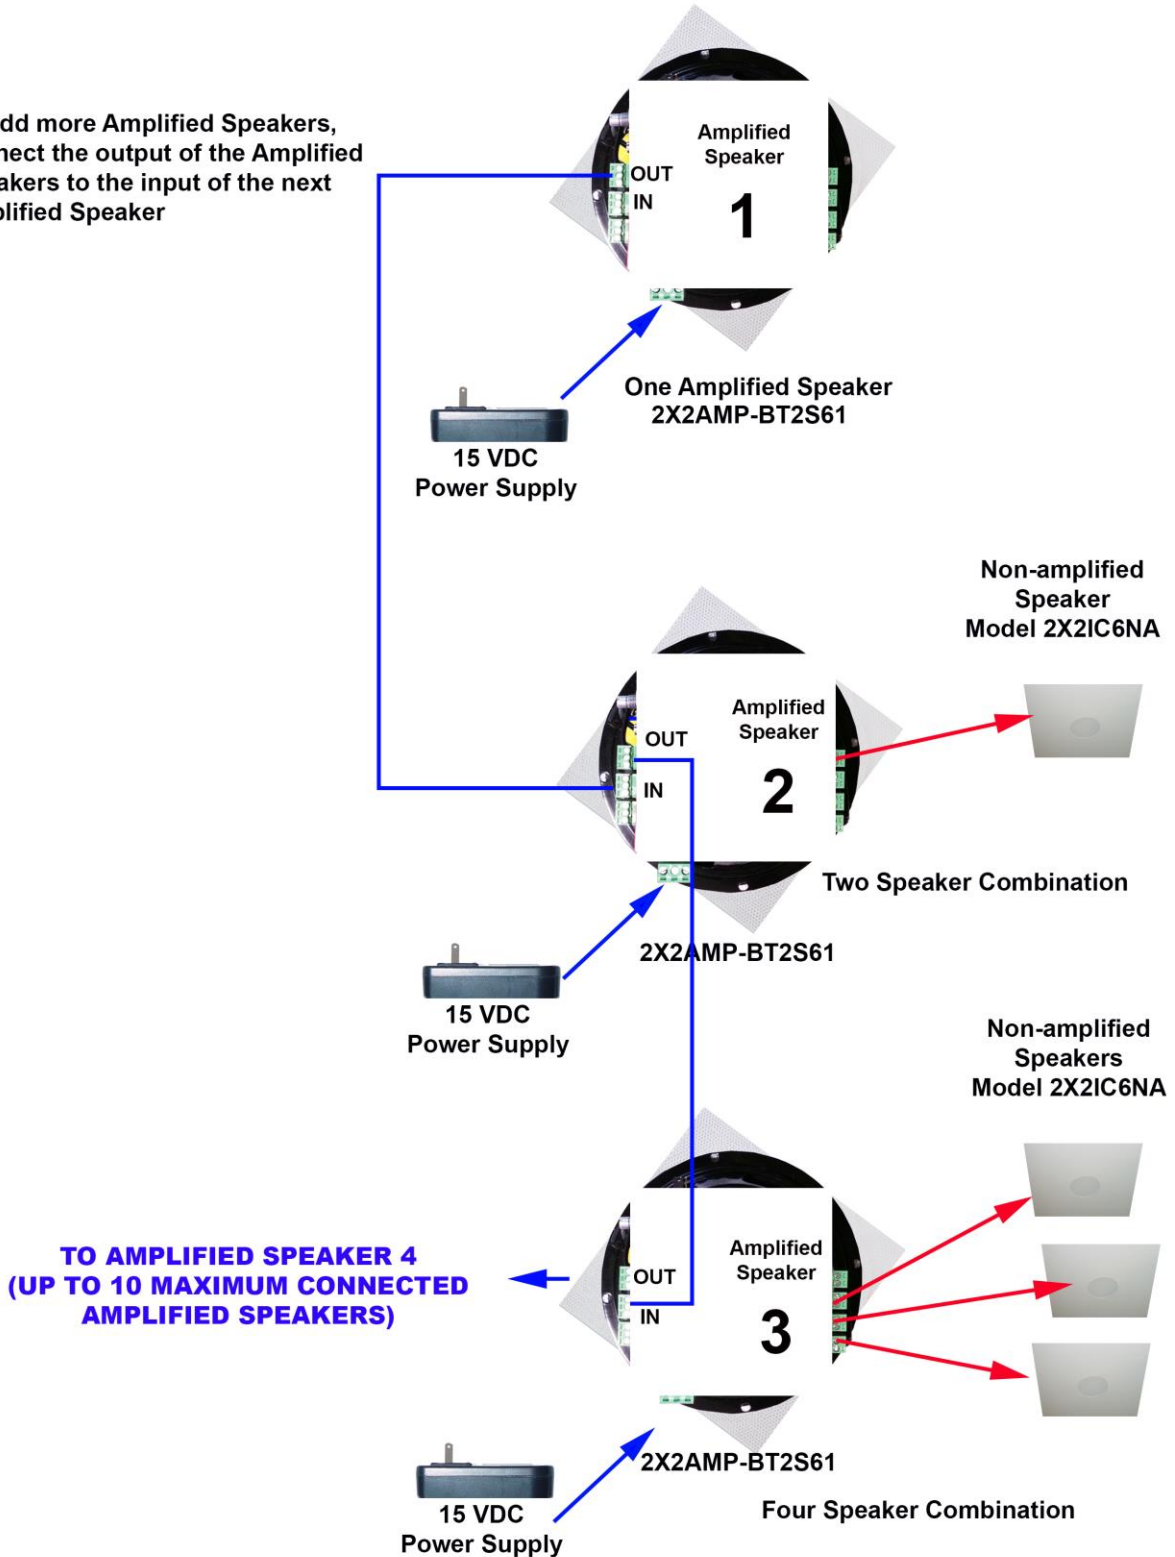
dd more Amplified Speakers, nect the output of the Amplified akers to the input of the next plified Speaker

Amplified Speaker
OUT
IN
1

One Amplified Speaker
2X2AMP-BT2S61

15 VDC
Power Supply

Non-amplified Speaker
Model 2X2IC6NA

Amplified Speaker
OUT
IN
2

Two Speaker Combination

2X2AMP-BT2S61

15 VDC
Power Supply

Non-amplified Speakers
Model 2X2IC6NA

TO AMPLIFIED SPEAKER 4
(UP TO 10 MAXIMUM CONNECTED AMPLIFIED SPEAKERS)

Amplified Speaker
OUT
IN
3

2X2AMP-BT2S61

15 VDC
Power Supply

Four Speaker Combination